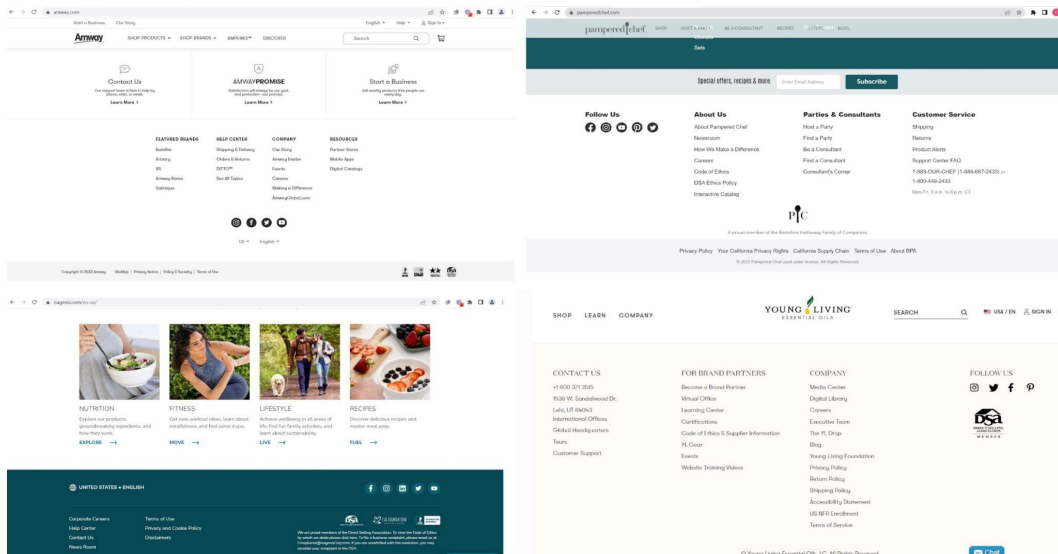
amway.com

Start a Business Our Story

English Help Sign In

Amway SHOP PRODUCTS SHOP BRANDS AMPERKS DISCOVER Search

Contact Us
Our support team is here to help by phone, chat, or email.
Learn More >

AMWAYPROMISE
Satisfaction will always be our goal, and protection - our promise.
Learn More >

Start a Business
Sell quality products that people use every day.
Learn More >

FEATURED BRANDS
Nutrilite
Artistry
XS
Amway Home
Satinique

HELP CENTER
Shipping & Delivery
Orders & Returns
DITTO
See All Topics

COMPANY
Our Story
Amway Insider
Events
Careers
Making a Difference
AmwayGlobal.com

RESOURCES
Partner Stores
Mobile Apps
Digital Catalogs

US English

Copyright © 2023 Amway | SiteMap | Privacy Notice | Policy & Security | Terms of Use

pamperedchef.com

pampered chef SHOP HOST A PARTY BE A CONSULTANT RECIPES OFFERS BLOG

Sets

Special offers, recipes & more Enter Email Address Subscribe

Follow Us

About Us
About Pampered Chef
Newsroom
How We Make a Difference
Careers
Code of Ethics
DSA Ethics Policy
Interactive Catalog

Parties & Consultants
Host a Party
Find a Party
Be a Consultant
Find a Consultant
Consultant's Corner

Customer Service
Shipping
Returns
Product Alerts
Support Center FAQ
1-888-OUR-CHEF (1-888-687-2433)
1-800-449-2433
Mon-Fri, 8 a.m. to 6 p.m. CT

PC

A proud member of the Berkshire Hathaway Family of Companies

Privacy Policy Your California Privacy Rights California Supply Chain Terms of Use About BPA

© 2023 Pampered Chef used under license. All Rights Reserved.

isagenix.com/en-us/

NUTRITION
Explore our products, groundbreaking ingredients, and how they work.
EXPLORE →

FITNESS
Get new workout ideas, learn about mindfulness, and find some inspo.
MOVE →

LIFESTYLE
Achieve wellbeing in all areas of life, find fun family activities, and learn about sustainability.
LIVE →

RECIPES
Discover delicious recipes and master meal prep.
FUEL →

UNITED STATES • ENGLISH

Corporate Careers
Help Center
Contact Us
News Room

Terms of Use
Privacy and Cookie Policy
Disclaimers

We are proud members of the Direct Selling Association. To view the Code of Ethics by which we abide please click here. To file a business complaint, please email us at Compliance@isagenixcorp.com. If you are unsatisfied with the resolution, you may escalate your complaint to the DSA.

SHOP LEARN COMPANY

YOUNG LIVING ESSENTIAL OILS

SEARCH

USA / EN SIGN IN

CONTACT US
+1 800 371 3515
1538 W. Sandalwood Dr.
Lehi, UT 84043
International Offices
Global Headquarters
Tours
Customer Support

FOR BRAND PARTNERS
Become a Brand Partner
Virtual Office
Learning Center
Certifications
Code of Ethics & Supplier Information
YL Gear
Events
Website Training Videos

COMPANY
Media Center
Digital Library
Careers
Executive Team
The YL Drop
Blog
Young Living Foundation
Privacy Policy
Return Policy
Shipping Policy
Accessibility Statement
US NFR Enrollment
Terms of Service

FOLLOW US

DIRECT SELLING ASSOCIATION MEMBER

© Young Living Essential Oils, LC. All Rights Reserved.

Chat